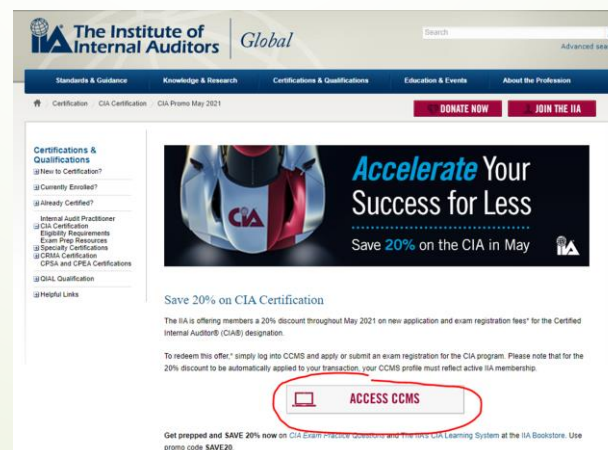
IIA The Institute of Internal Auditors | Global

Search

Advanced sea

Standards & Guidance | Knowledge & Research | Certifications & Qualifications | Education & Events | About the Profession

Certification / CIA Certification / CIA Promo May 2021

DONATE NOW

JOIN THE IIA

Certifications & Qualifications

⊞ New to Certification?

⊞ Currently Enrolled?

⊞ Already Certified?

Internal Audit Practitioner
⊟ CIA Certification
Eligibility Requirements
Exam Prep Resources
⊞ Specialty Certifications
⊞ CRMA Certification
CPSA and CPEA Certifications

⊞ QIAL Qualification

⊞ Helpful Links

CIA

Accelerate Your Success for Less

Save 20% on the CIA in May

IIA

Save 20% on CIA Certification

The IIA is offering members a 20% discount throughout May 2021 on new application and exam registration fees* for the Certified Internal Auditor® (CIA®) designation.

To redeem this offer,* simply log into CCMS and apply or submit an exam registration for the CIA program. Please note that for the 20% discount to be automatically applied to your transaction, your CCMS profile must reflect active IIA membership.

ACCESS CCMS

Get prepped and SAVE 20% now on CIA Exam Practice Questions and The IIA's CIA Learning System at the IIA Bookstore. Use promo code SAVE20.